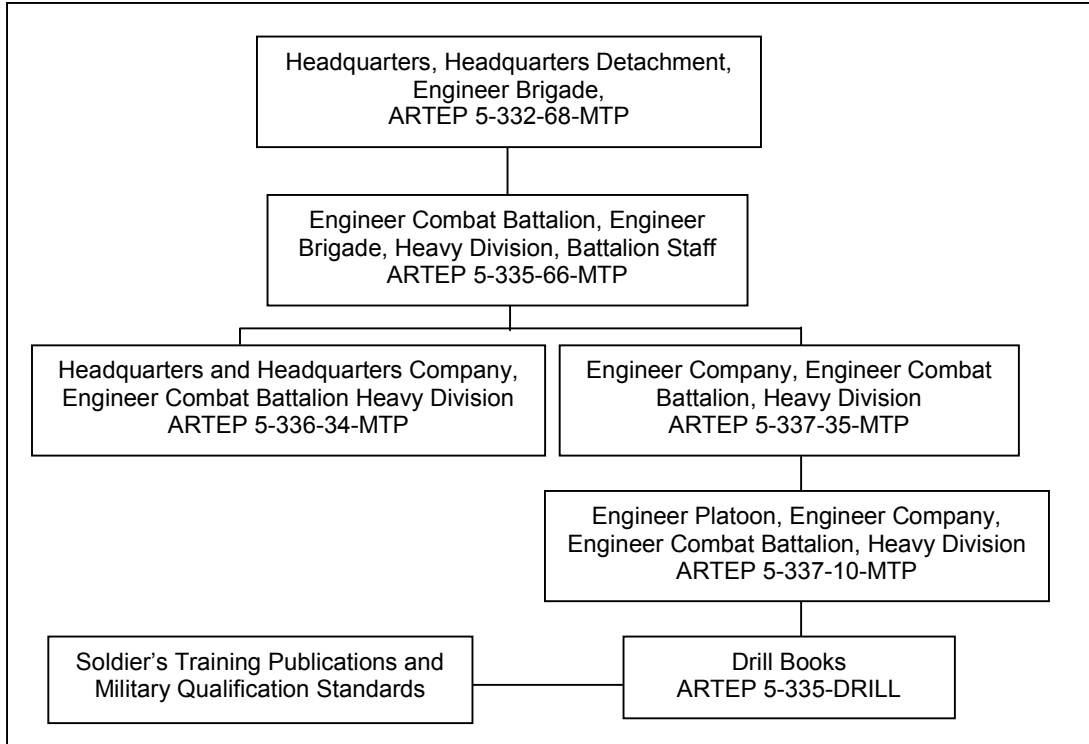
Headquarters, Headquarters Detachment, Engineer Brigade, ARTEP 5-332-68-MTP

Engineer Combat Battalion, Engineer Brigade, Heavy Division, Battalion Staff ARTEP 5-335-66-MTP

Headquarters and Headquarters Company, Engineer Combat Battalion Heavy Division ARTEP 5-336-34-MTP

Engineer Company, Engineer Combat Battalion, Heavy Division ARTEP 5-337-35-MTP

Engineer Platoon, Engineer Company, Engineer Combat Battalion, Heavy Division ARTEP 5-337-10-MTP

Soldier's Training Publications and Military Qualification Standards

Drill Books ARTEP 5-335-DRILL